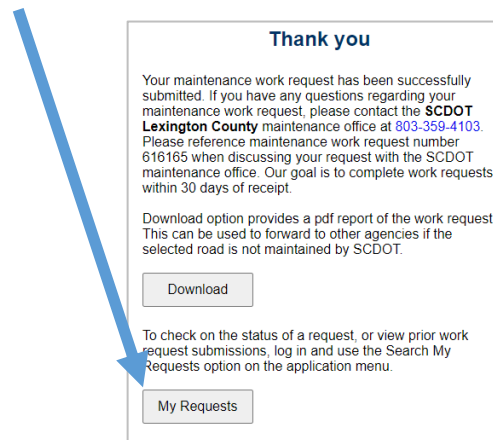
Thank you

Your maintenance work request has been successfully submitted. If you have any questions regarding your maintenance work request, please contact the SCDOT Lexington County maintenance office at 803-359-4103. Please reference maintenance work request number 616165 when discussing your request with the SCDOT maintenance office. Our goal is to complete work requests within 30 days of receipt.

Download option provides a pdf report of the work request This can be used to forward to other agencies if the selected road is not maintained by SCDOT.

Download

To check on the status of a request, or view prior work request submissions, log in and use the Search My Requests option on the application menu.

My Requests